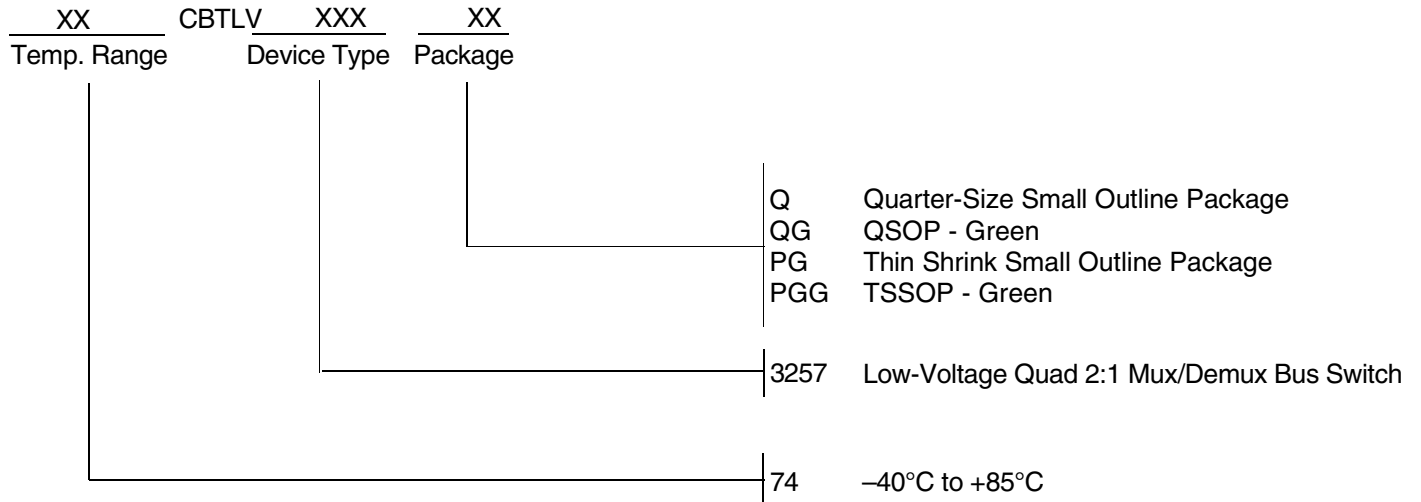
XX CBTLV XXX XX
Temp. Range Device Type Package

Q Quarter-Size Small Outline Package
QG QSOP - Green
PG Thin Shrink Small Outline Package
PGG TSSOP - Green

3257 Low-Voltage Quad 2:1 Mux/Demux Bus Switch

74 –40°C to +85°C